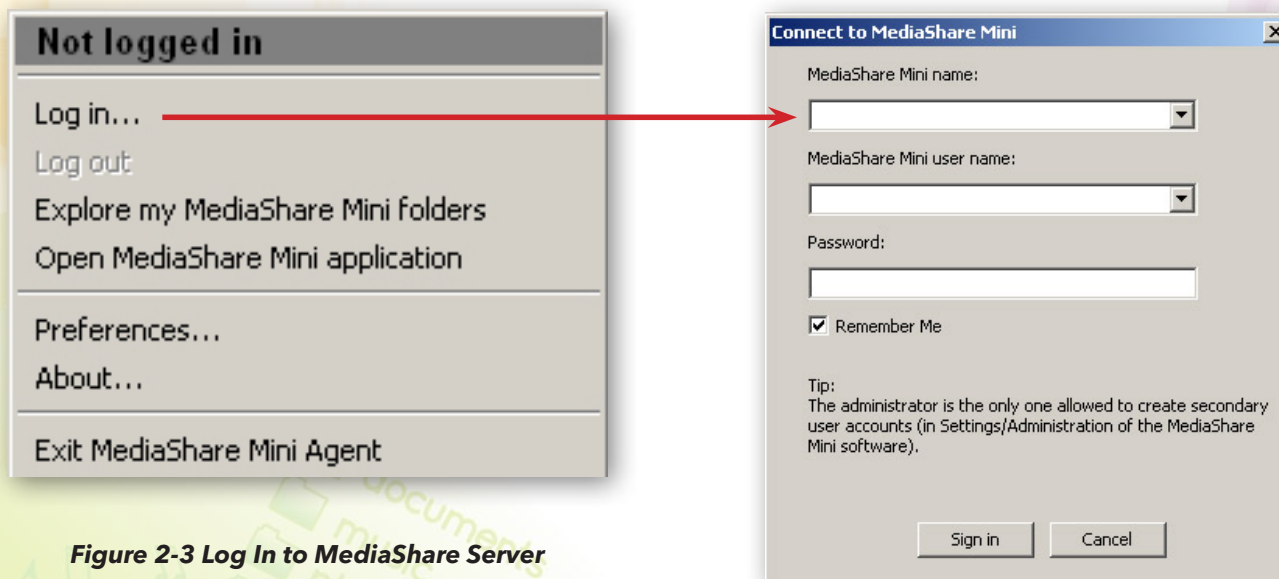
Not logged in

Log in...

Log out

Explore my MediaShare Mini folders

Open MediaShare Mini application

Preferences...

About...

Exit MediaShare Mini Agent

Figure 2-3 Log In to MediaShare Server

Connect to MediaShare Mini

MediaShare Mini name:

MediaShare Mini user name:

Password:

Remember Me

Tip:
The administrator is the only one allowed to create secondary user accounts (in Settings/Administration of the MediaShare Mini software).

Sign in

Cancel